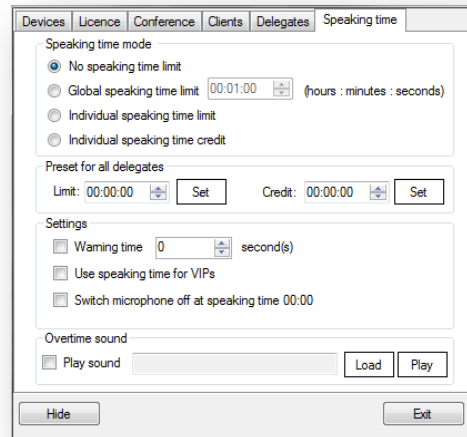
Devices | Licence | Conference | Clients | Delegates | Speaking time

Speaking time mode
No speaking time limit
Global speaking time limit 00:01:00 (hours : minutes : seconds)
Individual speaking time limit
Individual speaking time credit

Preset for all delegates
Limit: 00:00:00 Set
Credit: 00:00:00 Set

Settings
Warning time 0 second(s)
Use speaking time for VIPs
Switch microphone off at speaking time 00:00

Overtime sound
Play sound
Load
Play

Hide
Exit